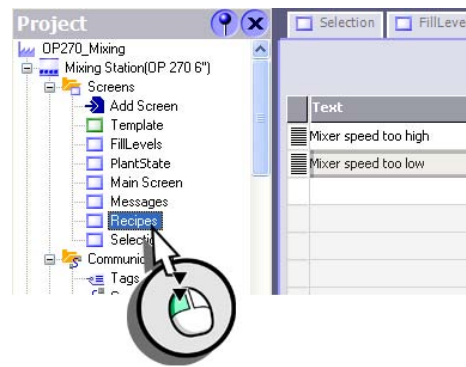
Project
OP270_Mixing
Mixing Station(OP 270 6")
Screens
Add Screen
Template
FillLevels
PlantState
Main Screen
Messages
Recipes
Selectio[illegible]
Communic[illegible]
Tags
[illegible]
Selection
FillLev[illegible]
Text
Mixer speed too high
Mixer speed too low